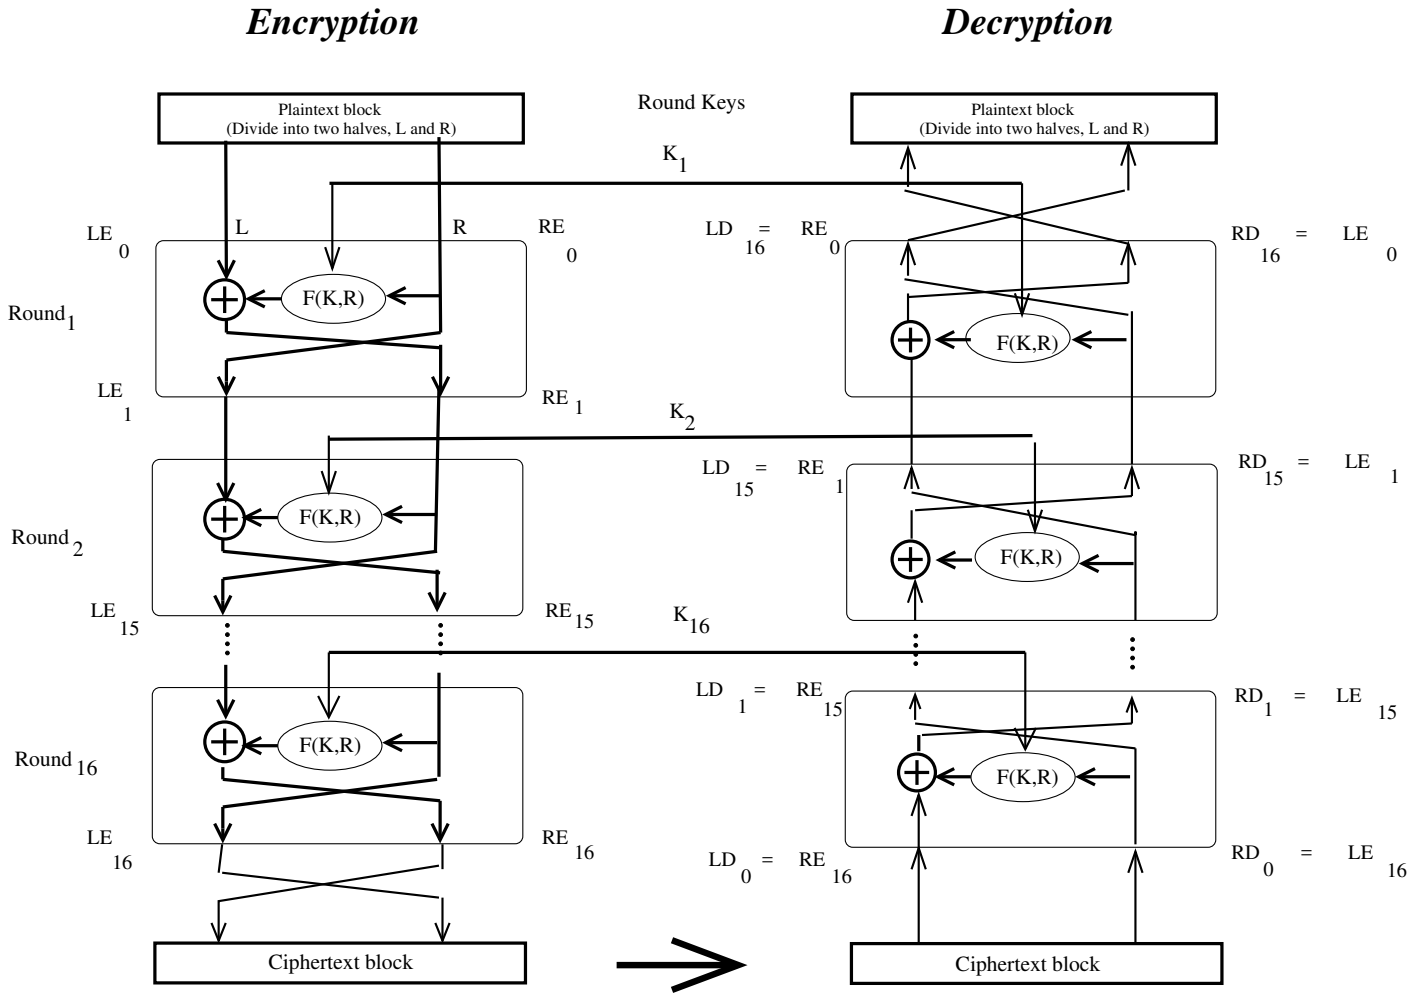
Encryption

Decryption

Plaintext block
(Divide into two halves, L and R)

Round Keys

Plaintext block
(Divide into two halves, L and R)

$K_1$

$LE_0$

L

R

$RE_0$

$LD_{16}$ = $RE_0$

$RD_{16}$ = $LE_0$

$Round_1$

F(K,R)

F(K,R)

$LE_1$

$RE_1$

$K_2$

$LD_{15}$ = $RE_1$

$RD_{15}$ = $LE_1$

$Round_2$

F(K,R)

F(K,R)

$LE_{15}$

$RE_{15}$

$K_{16}$

$LD_1$ = $RE_{15}$

$RD_1$ = $LE_{15}$

$Round_{16}$

F(K,R)

F(K,R)

$LE_{16}$

$RE_{16}$

$LD_0$ = $RE_{16}$

$RD_0$ = $LE_{16}$

Ciphertext block

Ciphertext block